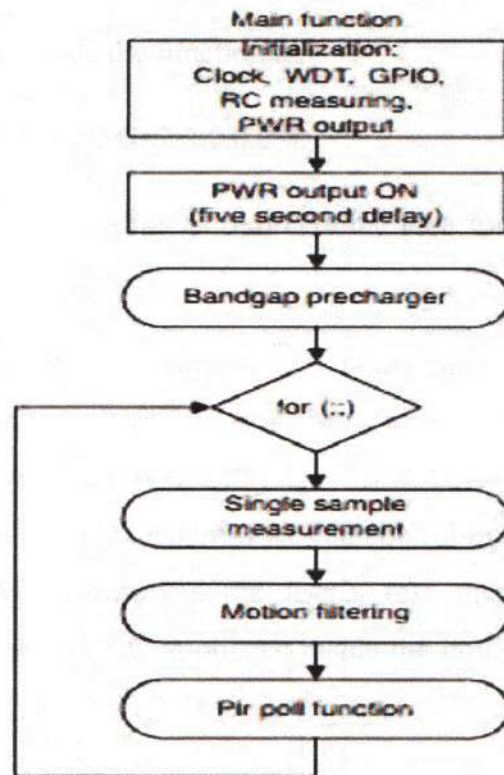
Main function
Initialization:
Clock, WDT, GPIO,
RC measuring,
PWR output

PWR output ON
(five second delay)

Bandgap precharger

for (;;)

Single sample
measurement

Motion filtering

Pir poll function